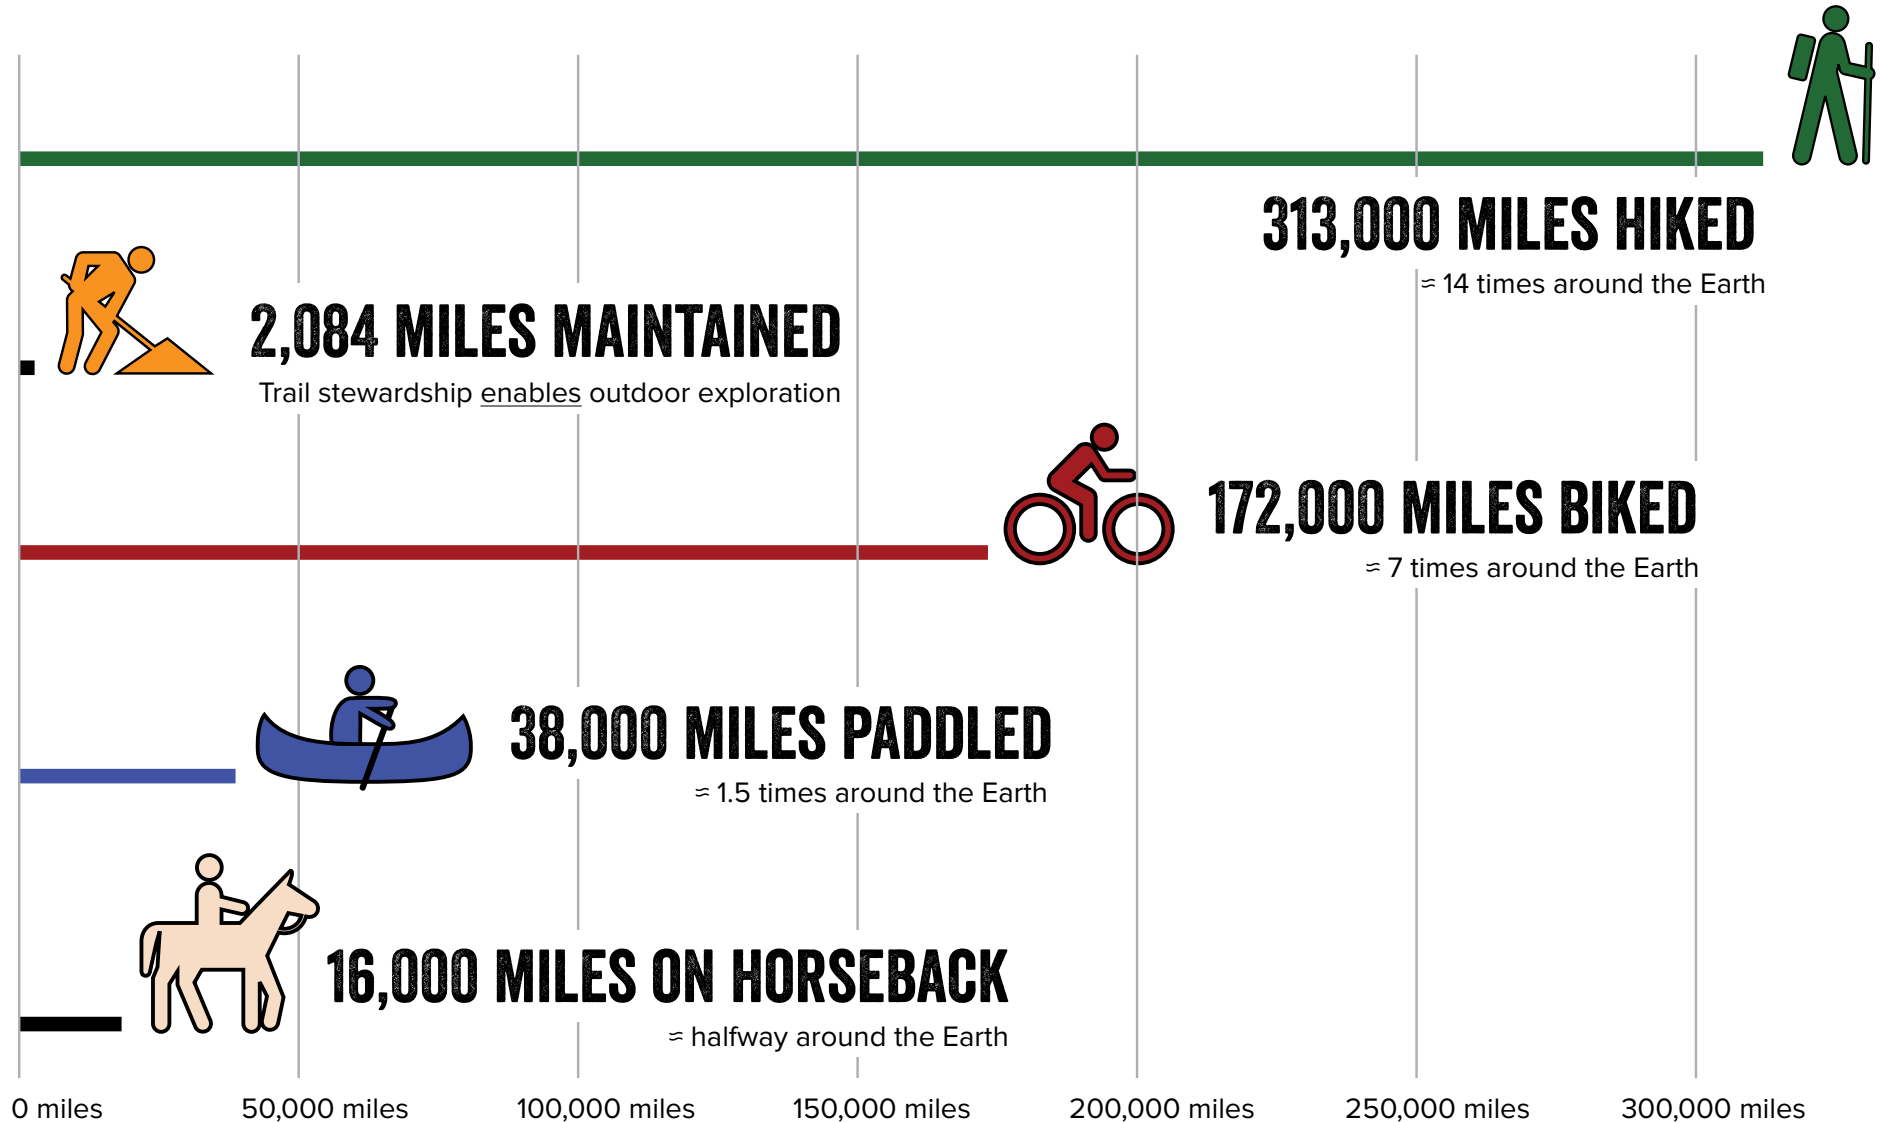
313,000 MILES HIKED
≈ 14 times around the Earth

2,084 MILES MAINTAINED
Trail stewardship enables outdoor exploration

172,000 MILES BIKED
≈ 7 times around the Earth

38,000 MILES PADDLED
≈ 1.5 times around the Earth

16,000 MILES ON HORSEBACK
≈ halfway around the Earth

0 miles 50,000 miles 100,000 miles 150,000 miles 200,000 miles 250,000 miles 300,000 miles